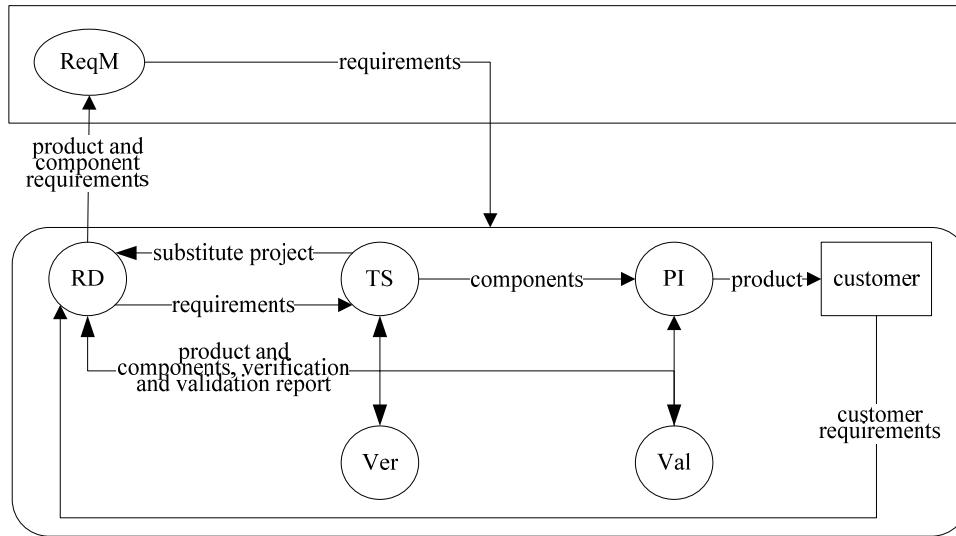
ReqM

requirements

product and component requirements

RD

substitute project

TS

components

PI

product

customer

requirements

product and components, verification and validation report

customer requirements

Ver

Val